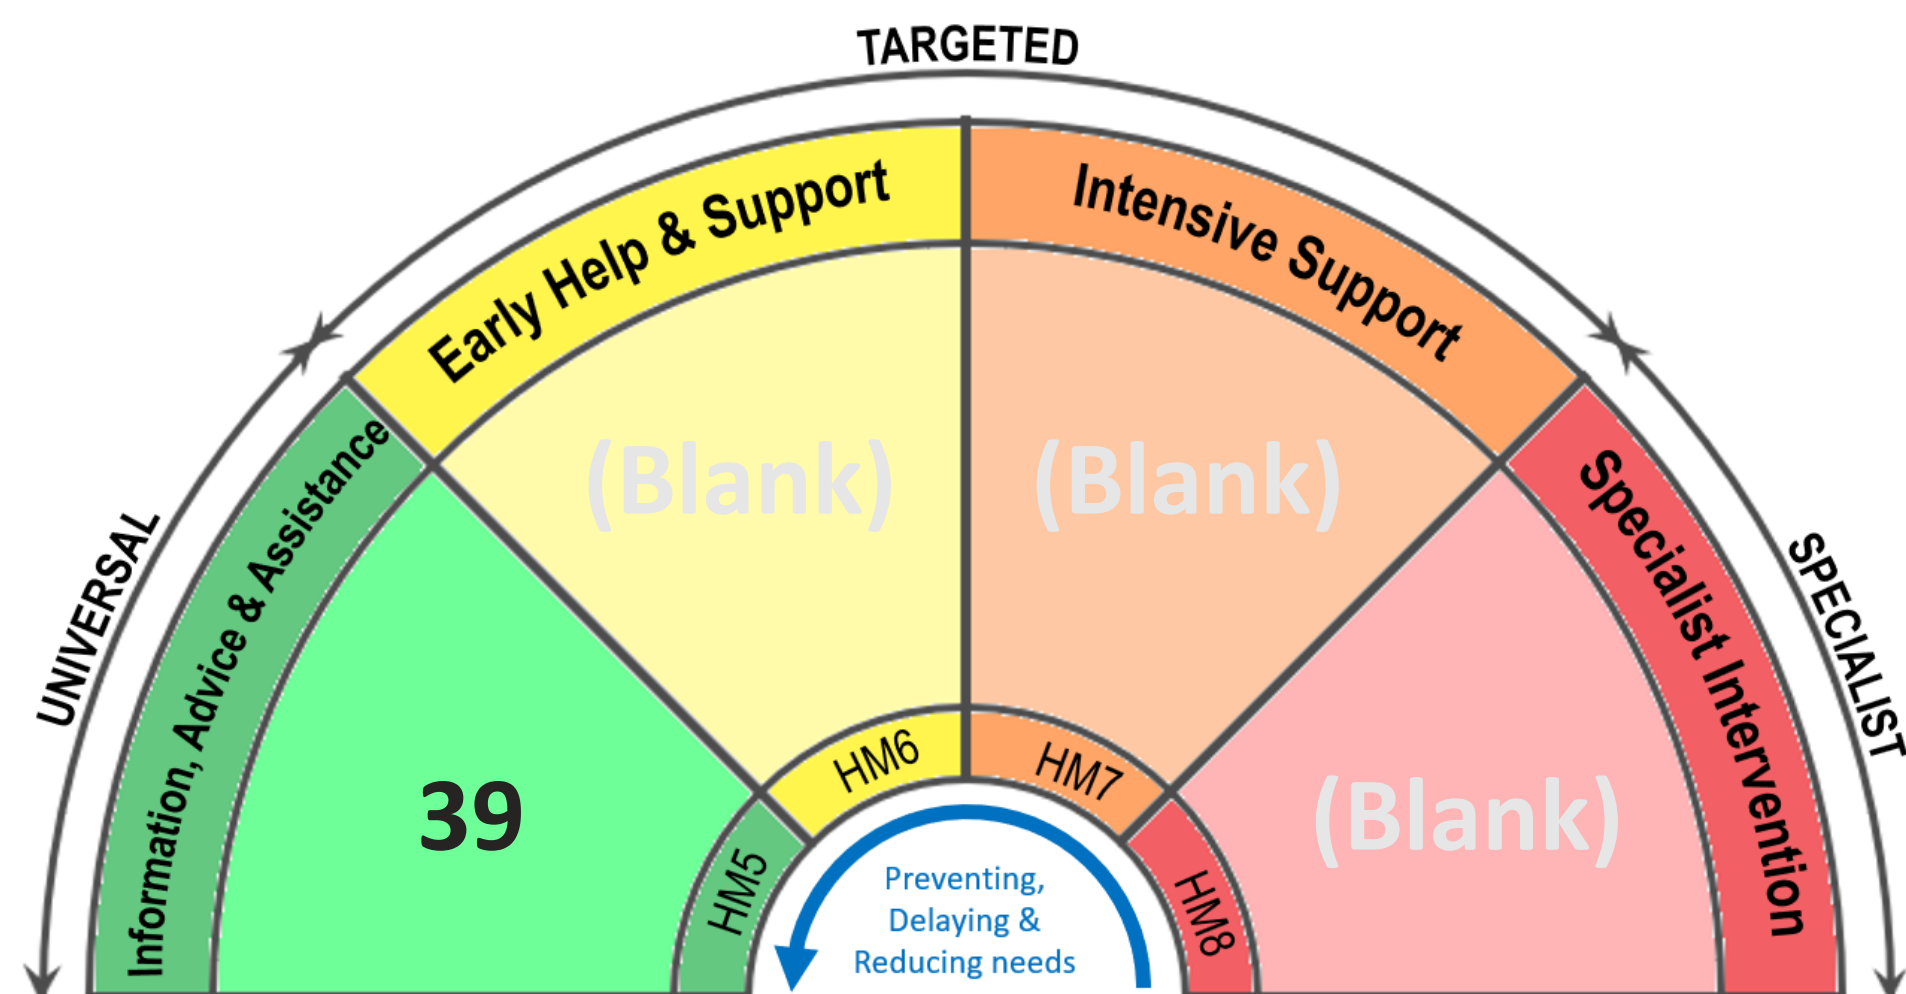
TARGETED

UNIVERSAL

SPECIALIST

Information, Advice & Assistance

Early Help & Support

Intensive Support

Specialist Intervention

39

(Blank)

(Blank)

(Blank)

HM5

HM6

HM7

HM8

Preventing, Delaying & Reducing needs